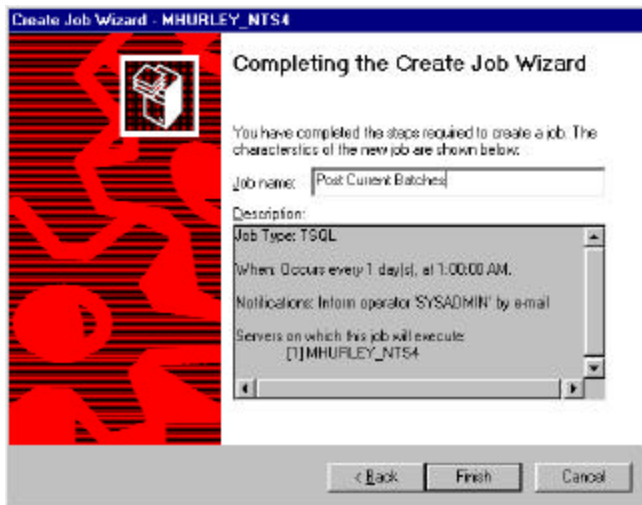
Create Job Wizard - MHURLEY_NTS4

Completing the Create Job Wizard

You have completed the steps required to create a job. The characteristics of the new job are shown below:

Job name: Post Current Batches

Description:

Job Type: TSQL

When: Occurs every 1 day(s), at 1:00:00 AM.

Notifications: Inform operator 'SYSADMIN' by e-mail

Servers on which this job will execute:
[1] MHURLEY_NTS4

< Back
Finish
Cancel